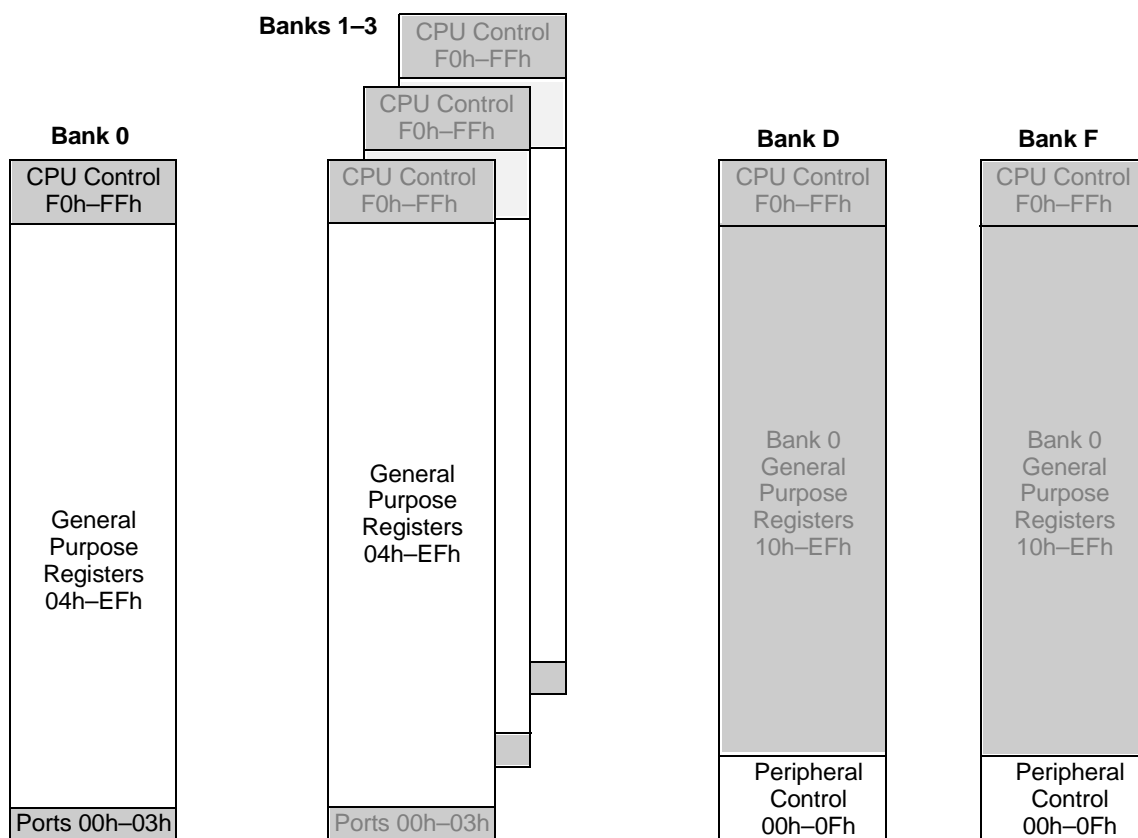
Bank 0

CPU Control F0h–FFh

General Purpose Registers 04h–EFh

Ports 00h–03h

Banks 1–3

CPU Control F0h–FFh

CPU Control F0h–FFh

CPU Control F0h–FFh

General Purpose Registers 04h–EFh

Ports 00h–03h

Bank D

CPU Control F0h–FFh

Bank 0 General Purpose Registers 10h–EFh

Peripheral Control 00h–0Fh

Bank F

CPU Control F0h–FFh

Bank 0 General Purpose Registers 10h–EFh

Peripheral Control 00h–0Fh